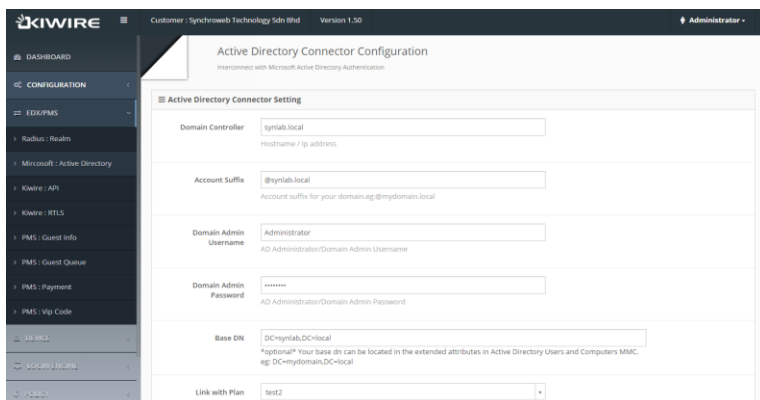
KIWIRE ≡ Customer : Synchroweb Technology Sdn Bhd Version 1.50 Administrator

DASHBOARD

CONFIGURATION

EDX/PMS

Radius : Realm

Mircosoft : Active Directory

Kiwire : API

Kiwire : RTLS

PMS : Guest Info

PMS : Guest Queue

PMS : Payment

PMS : Vip Code

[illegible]

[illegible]

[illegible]

Active Directory Connector Configuration

Interconnect with Microsoft Active Directory Authentication

≡ Active Directory Connector Setting

Domain Controller synlab.local

Hostname / ip address

Account Suffix @synlab.local

Account suffix for your domain.eg:@mydomain.local

Domain Admin Username Administrator

AD Administrator/Domain Admin Username

Domain Admin Password ••••••••

AD Administrator/Domain Admin Password

Base DN DC=synlab,DC=local

*optional* Your base dn can be located in the extended attributes in Active Directory Users and Computers MMC. eg: DC=mydomain,DC=local

Link with Plan test2